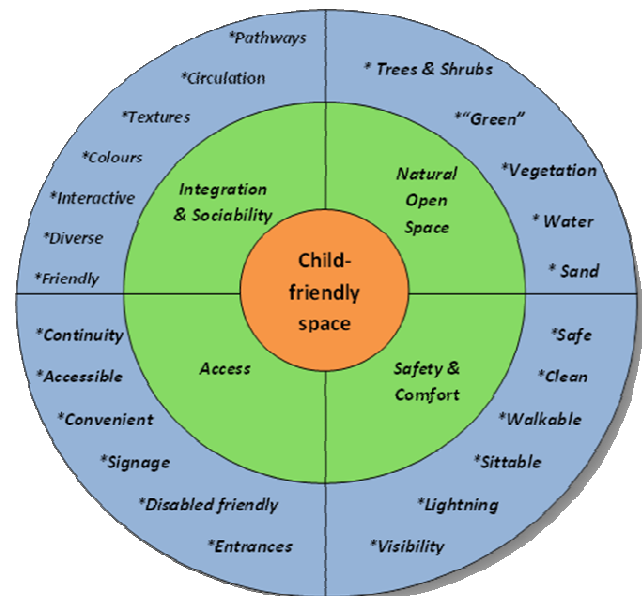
Child-friendly space

Integration & Sociability

*Pathways
*Circulation
*Textures
*Colours
*Interactive
*Diverse
*Friendly

Natural Open Space

* Trees & Shrubs
*"Green"
*Vegetation
* Water
* Sand

Access

*Continuity
*Accessible
*Convenient
*Signage
*Disabled friendly
*Entrances

Safety & Comfort

*Safe
*Clean
*Walkable
*Sittable
*Lightning
*Visibility